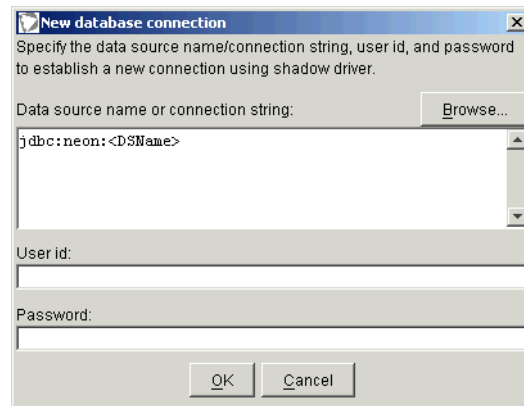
New database connection

Specify the data source name/connection string, user id, and password to establish a new connection using shadow driver.

Data source name or connection string:

Browse...

jdbc:neon:<DSName>

User id:

Password:

OK

Cancel